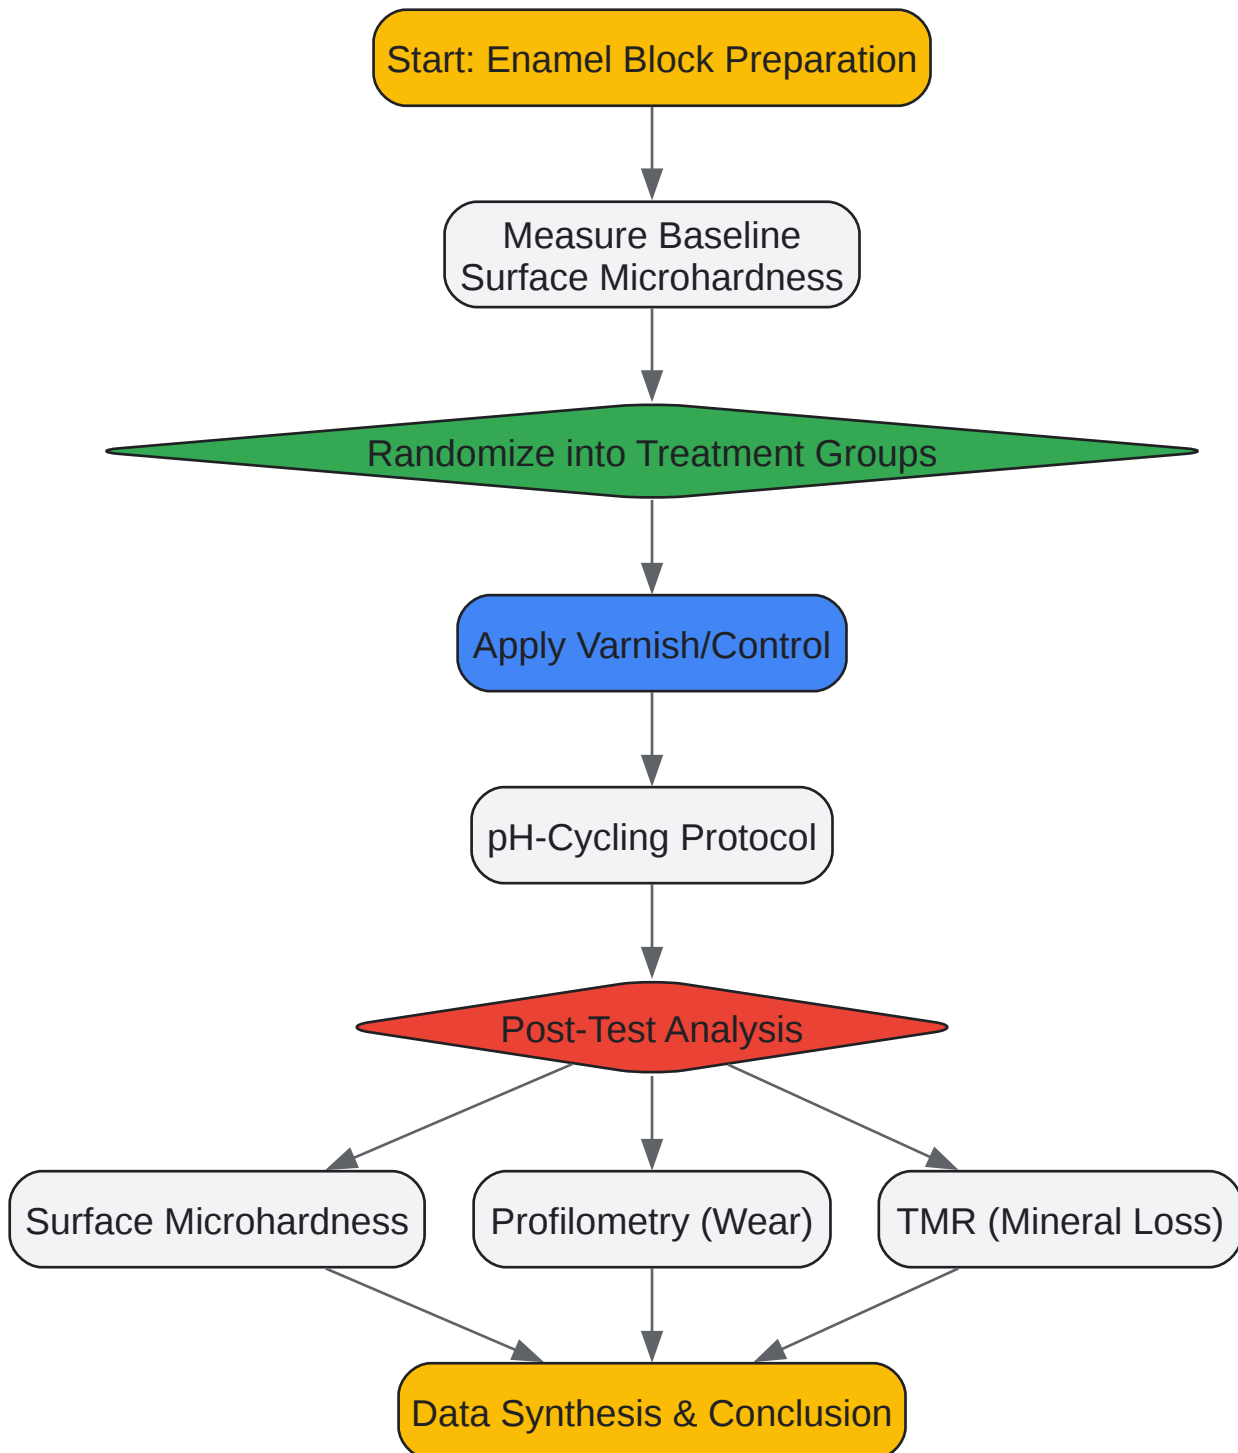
Start: Enamel Block Preparation

Measure Baseline Surface Microhardness

Randomize into Treatment Groups

Apply Varnish/Control

pH-Cycling Protocol

Post-Test Analysis

Surface Microhardness

Profilometry (Wear)

TMR (Mineral Loss)

Data Synthesis & Conclusion